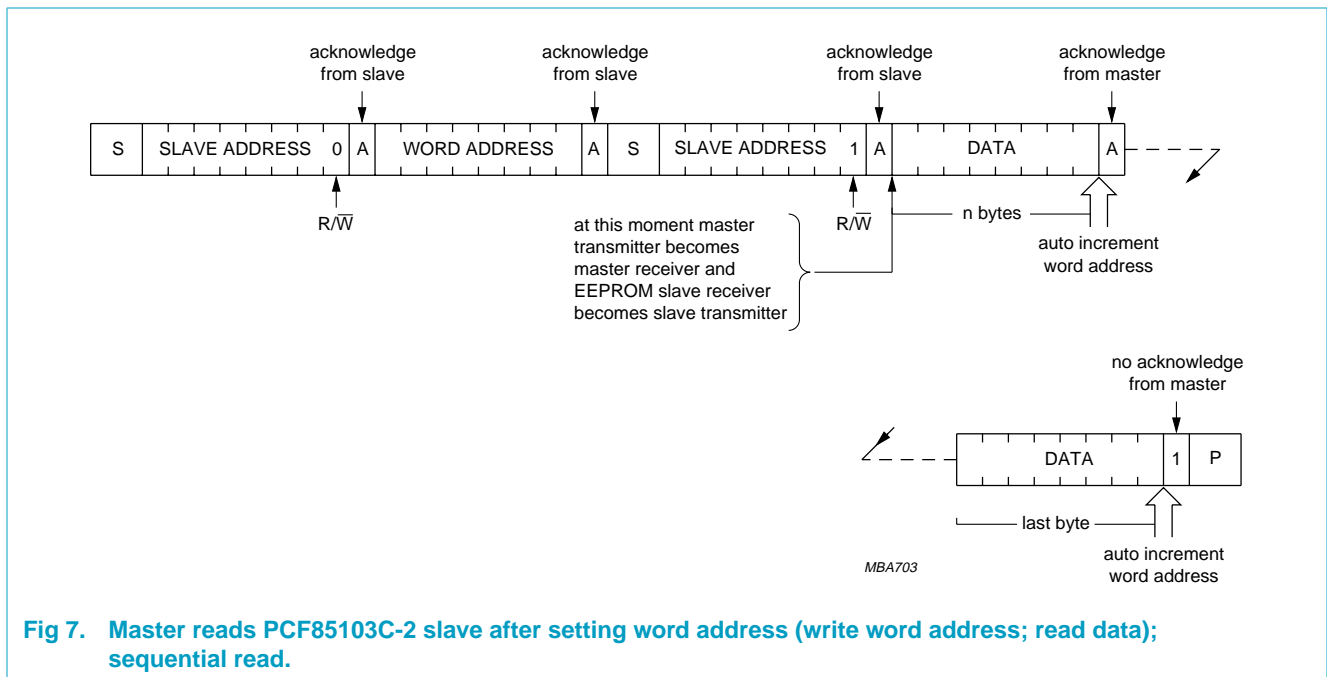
acknowledge from slave

acknowledge from slave

acknowledge from slave

acknowledge from master

| S | SLAVE ADDRESS | 0 | A | WORD ADDRESS | A | S | SLAVE ADDRESS | 1 | A | DATA | A |
|---|---|---|---|---|---|---|---|---|---|---|---|

$R/\overline{W}$

$R/\overline{W}$

n bytes

at this moment master transmitter becomes master receiver and EEPROM slave receiver becomes slave transmitter

auto increment word address

no acknowledge from master

| DATA | 1 | P |
|---|---|---|

last byte

auto increment word address

MBA703

Fig 7. Master reads PCF85103C-2 slave after setting word address (write word address; read data); sequential read.